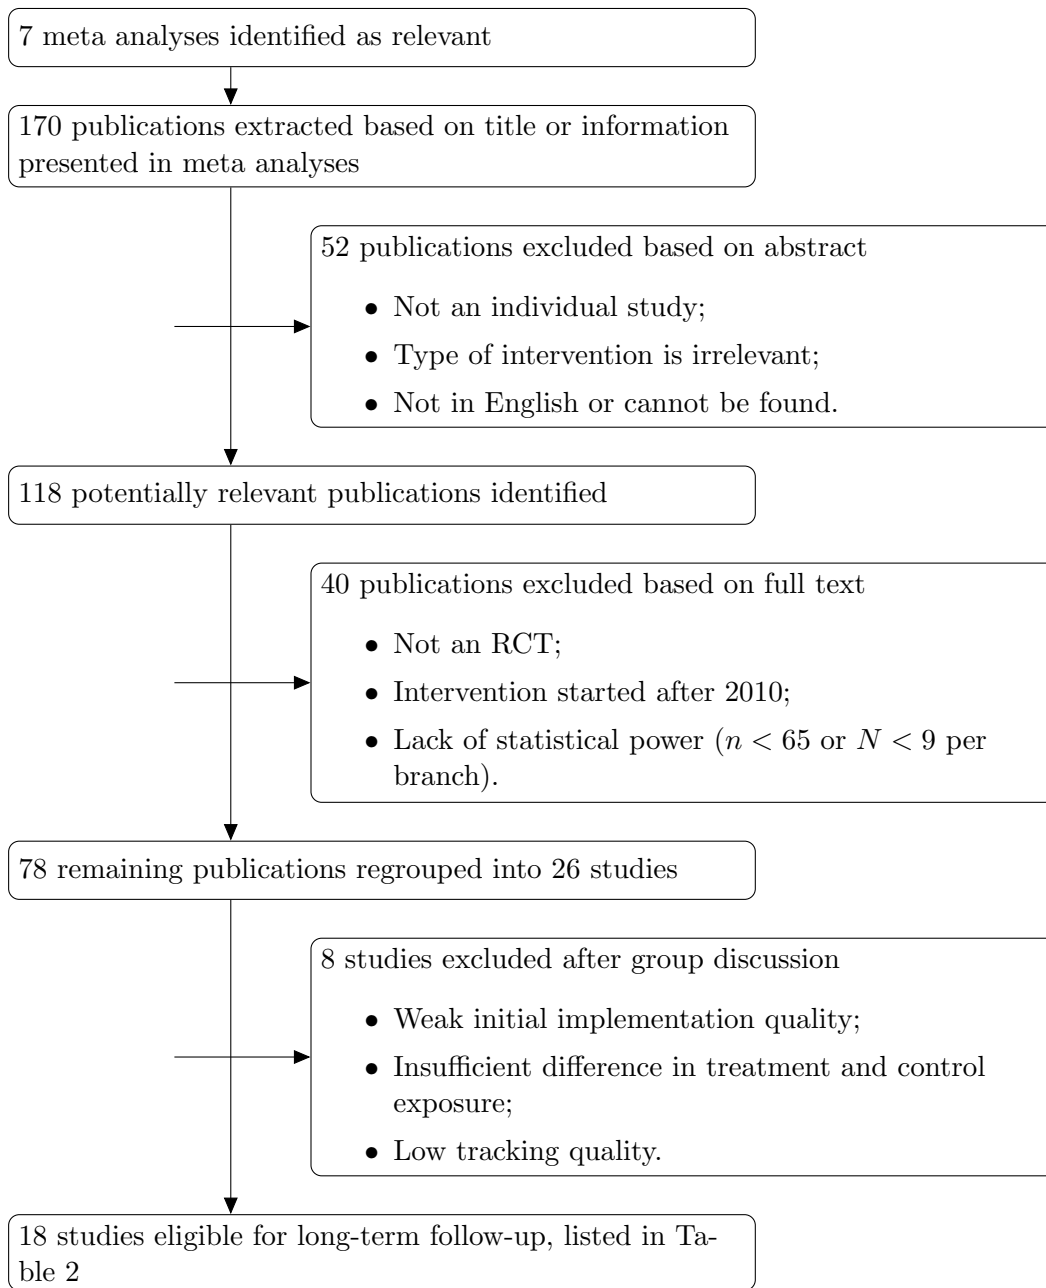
7 meta analyses identified as relevant

170 publications extracted based on title or information presented in meta analyses

52 publications excluded based on abstract

- Not an individual study;
- Type of intervention is irrelevant;
- Not in English or cannot be found.

118 potentially relevant publications identified

40 publications excluded based on full text

- Not an RCT;
- Intervention started after 2010;
- Lack of statistical power ($n < 65$ or $N < 9$ per branch).

78 remaining publications regrouped into 26 studies

8 studies excluded after group discussion

- Weak initial implementation quality;
- Insufficient difference in treatment and control exposure;
- Low tracking quality.

18 studies eligible for long-term follow-up, listed in Table 2